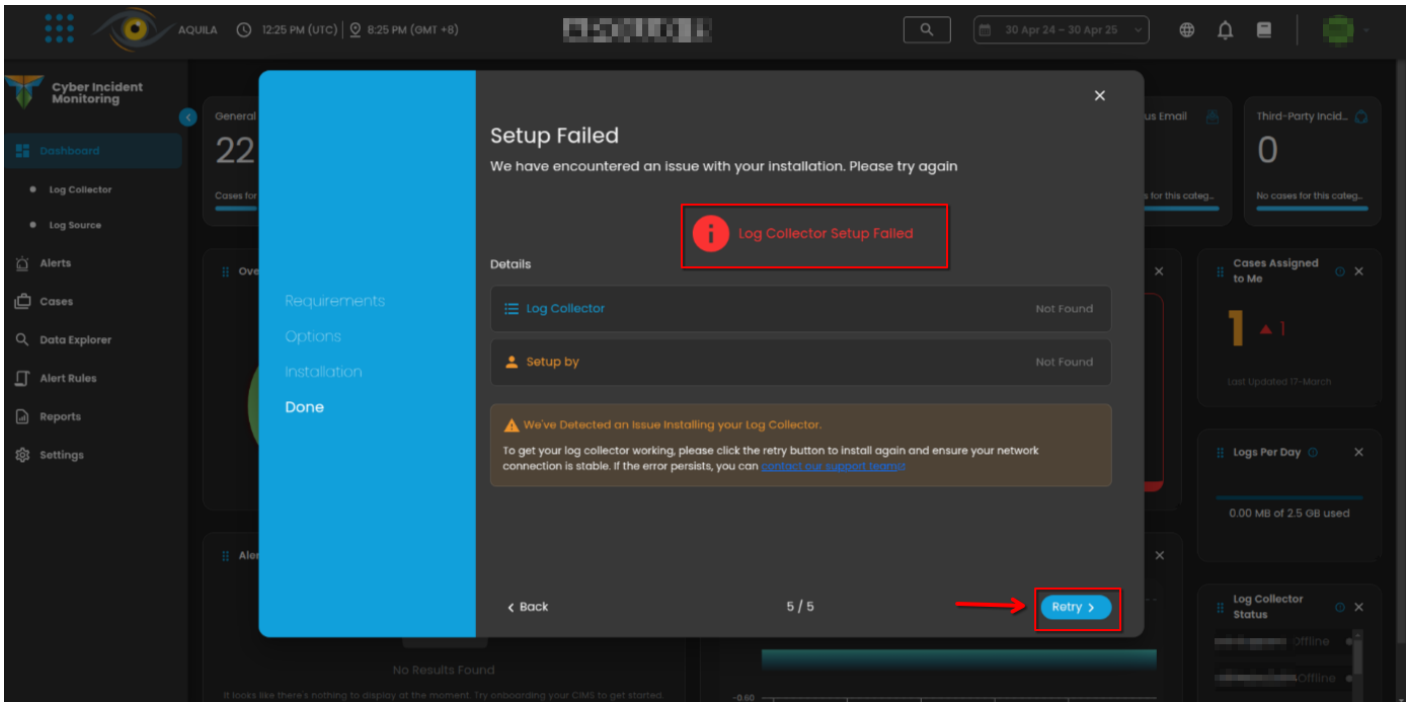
AQUILA 12:25 PM (UTC) | 8:25 PM (GMT +8)

30 Apr 24 – 30 Apr 25

Cyber Incident Monitoring

Dashboard
Log Collector
Log Source
Alerts
Cases
Data Explorer
Alert Rules
Reports
Settings

General
22
Cases for

us Email
s for this categ...

Third-Party Incid...
0
No cases for this categ...

Ove

Cases Assigned to Me
1 1
Last Updated 17-March

Logs Per Day
0.00 MB of 2.5 GB used

Aler

Log Collector Status
Offline
Offline

No Results Found
It looks like there's nothing to display at the moment. Try onboarding your CIMS to get started.

-0.60

Requirements
Options
Installation
Done

Setup Failed
We have encountered an issue with your installation. Please try again

Log Collector Setup Failed

Details

Log Collector Not Found

Setup by Not Found

We've Detected an Issue Installing your Log Collector.
To get your log collector working, please click the retry button to install again and ensure your network connection is stable. If the error persists, you can contact our support team.

< Back 5 / 5 Retry >